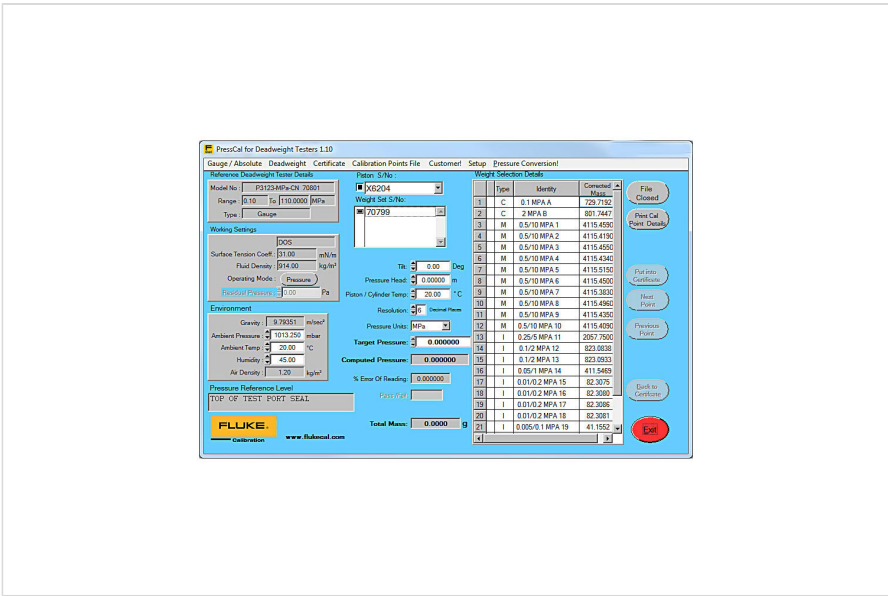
PressCal for Deadweight Testers 1.10

Gauge / Absolute Deadweight Certificate Calibration Points File Customer! Setup Pressure Conversion!

Reference Deadweight Tester Details

Model No : P3123-MPa-CN 70801

Range 0.10 To 110.0000 MPa

Type : Gauge

Working Settings

DOS

Surface Tension Coeff : 31.00 mN/m

Fluid Density : 914.00 kg/m³

Operating Mode : Pressure

Residual Pressure : 0.00 Pa

Environment

Gravity : 9.79351 m/sec²

Ambient Pressure : 1013.250 mbar

Ambient Temp : 20.00 °C

Humidity : 45.00

Air Density : 1.20 kg/m³

Pressure Reference Level

TOP OF TEST PORT SEAL

FLUKE Calibration www.flukecal.com

Piston S/No :

X6204

Weight Set S/No:

70799

Tilt : 0.00 Deg

Pressure Head : 0.00000 m

Piston / Cylinder Temp : 20.00 °C

Resolution : 6 Decimal Places

Pressure Units: MPa

Target Pressure: 0.000000

Computed Pressure: 0.000000

% Error Of Reading: 0.000000

Pass/Fail

Total Mass: 0.0000 g

Weight Selection Details

| | Type | Identity | Corrected Mass |
|---|---|---|---|
| 1 | C | 0.1 MPA A | 729.7192 |
| 2 | C | 2 MPA B | 801.7447 |
| 3 | M | 0.5/10 MPA 1 | 4115.4590 |
| 4 | M | 0.5/10 MPA 2 | 4115.4190 |
| 5 | M | 0.5/10 MPA 3 | 4115.4550 |
| 6 | M | 0.5/10 MPA 4 | 4115.4340 |
| 7 | M | 0.5/10 MPA 5 | 4115.5150 |
| 8 | M | 0.5/10 MPA 6 | 4115.4500 |
| 9 | M | 0.5/10 MPA 7 | 4115.3830 |
| 10 | M | 0.5/10 MPA 8 | 4115.4960 |
| 11 | M | 0.5/10 MPA 9 | 4115.4350 |
| 12 | M | 0.5/10 MPA 10 | 4115.4090 |
| 13 | I | 0.25/5 MPA 11 | 2057.7500 |
| 14 | I | 0.1/2 MPA 12 | 823.0838 |
| 15 | I | 0.1/2 MPA 13 | 823.0933 |
| 16 | I | 0.05/1 MPA 14 | 411.5469 |
| 17 | I | 0.01/0.2 MPA 15 | 82.3075 |
| 18 | I | 0.01/0.2 MPA 16 | 82.3080 |
| 19 | I | 0.01/0.2 MPA 17 | 82.3086 |
| 20 | I | 0.01/0.2 MPA 18 | 82.3081 |
| 21 | I | 0.005/0.1 MPA 19 | 41.1552 |

File Closed

Print Cal Point Details

Put into Certificate

Next Point

Previous Point

Back to Certificate

Exit